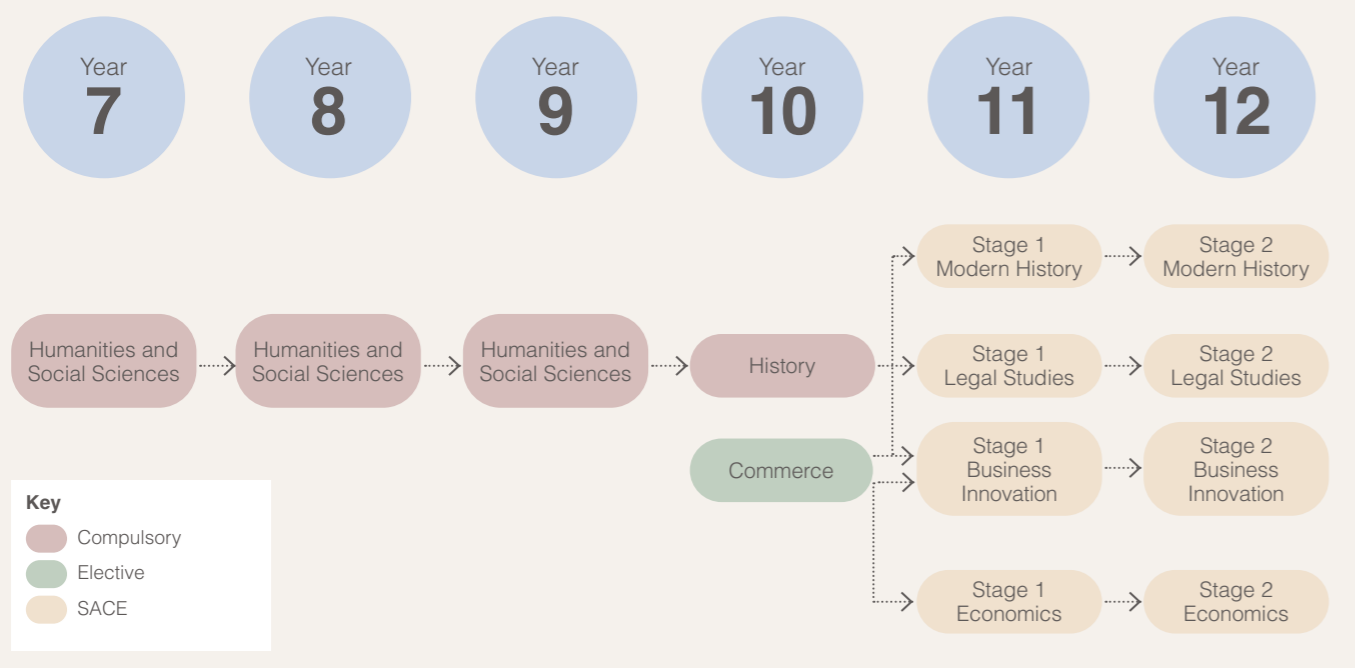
Year 7

Year 8

Year 9

Year 10

Year 11

Year 12

Humanities and Social Sciences

Humanities and Social Sciences

Humanities and Social Sciences

History

Commerce

Stage 1 Modern History

Stage 2 Modern History

Stage 1 Legal Studies

Stage 2 Legal Studies

Stage 1 Business Innovation

Stage 2 Business Innovation

Stage 1 Economics

Stage 2 Economics

Key
Compulsory
Elective
SACE